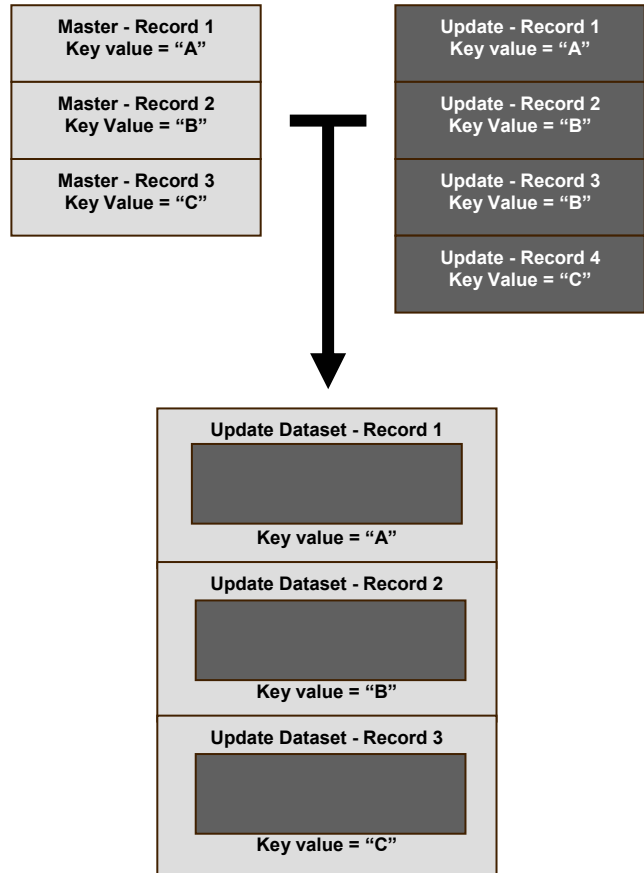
Master - Record 1
Key value = “A”

Master - Record 2
Key Value = “B”

Master - Record 3
Key Value = “C”

Update - Record 1
Key value = “A”

Update - Record 2
Key Value = “B”

Update - Record 3
Key Value = “B”

Update - Record 4
Key Value = “C”

Update Dataset - Record 1
Key value = “A”

Update Dataset - Record 2
Key value = “B”

Update Dataset - Record 3
Key value = “C”